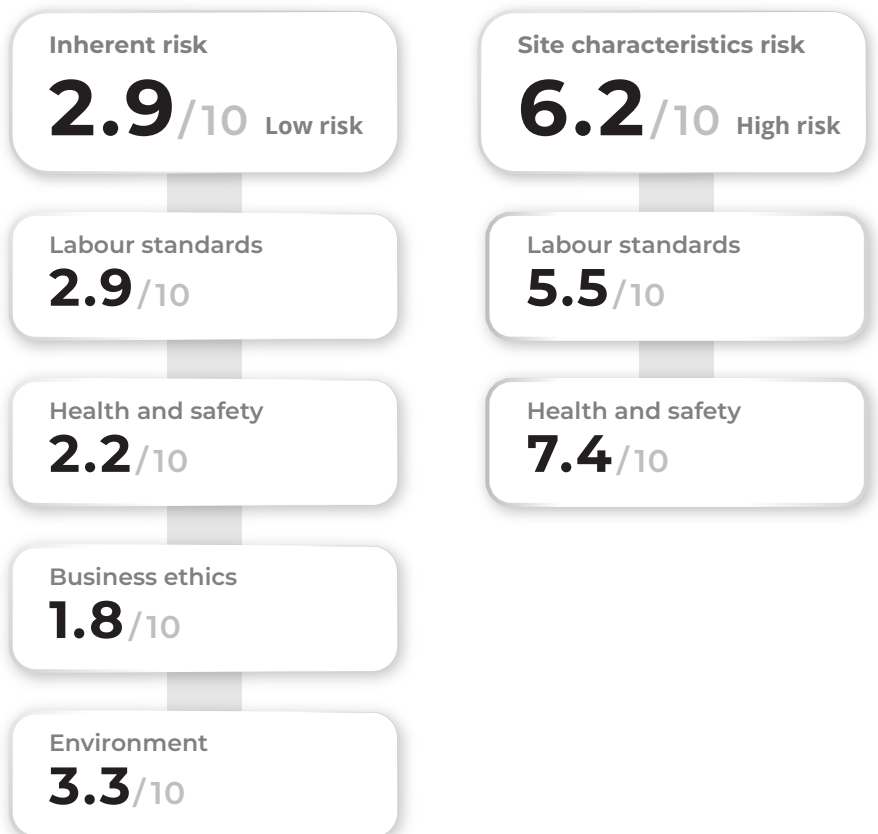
Inherent risk

2.9/10 Low risk

Labour standards

2.9/10

Health and safety

2.2/10

Business ethics

1.8/10

Environment

3.3/10

Site characteristics risk

6.2/10 High risk

Labour standards

5.5/10

Health and safety

7.4/10